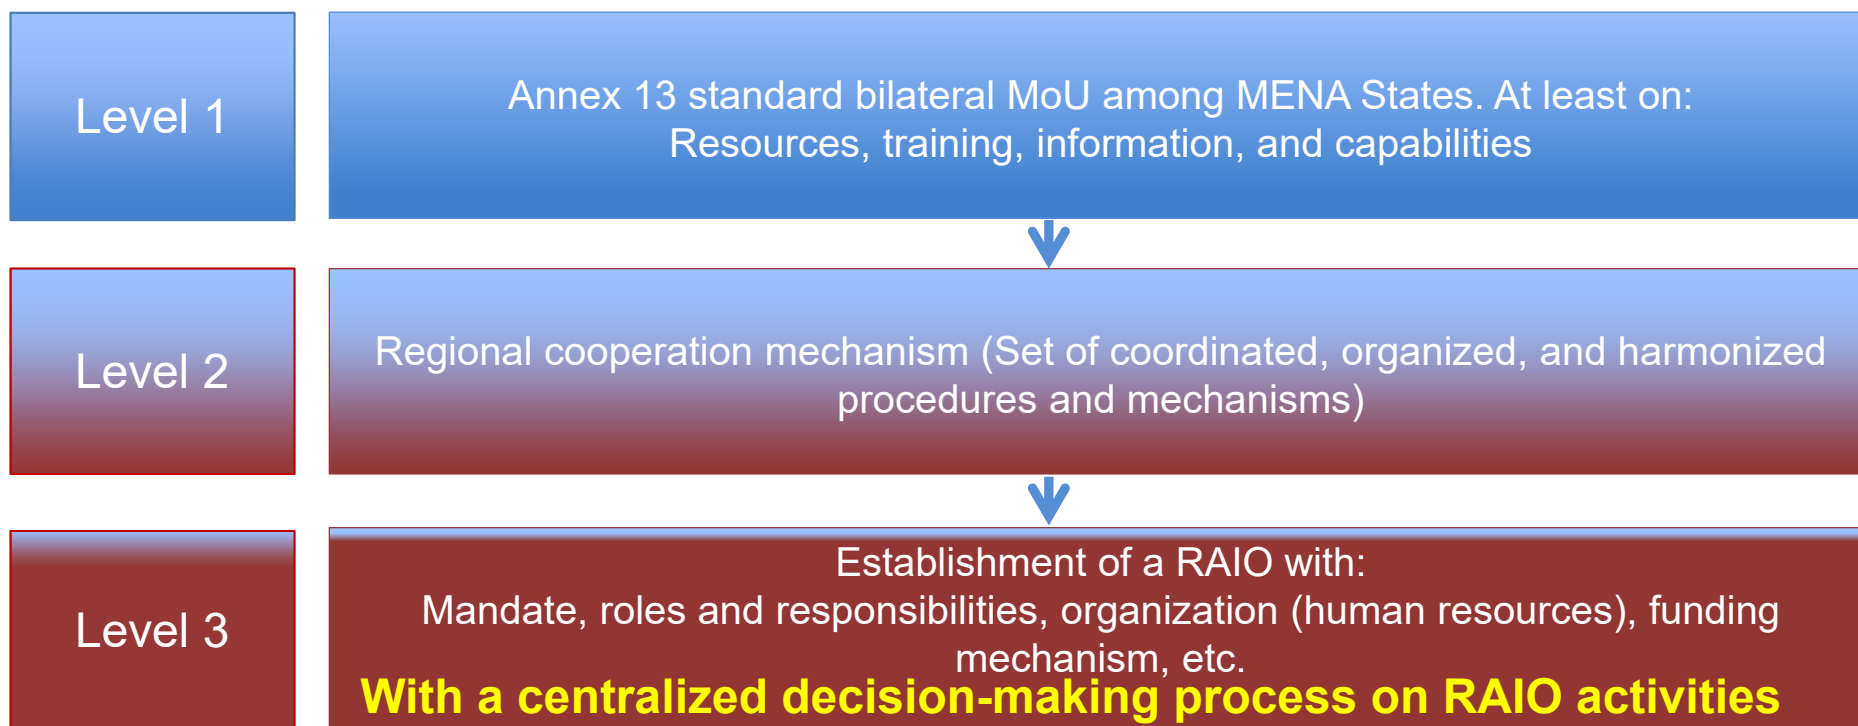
Level 1

Annex 13 standard bilateral MoU among MENA States. At least on: Resources, training, information, and capabilities

Level 2

Regional cooperation mechanism (Set of coordinated, organized, and harmonized procedures and mechanisms)

Level 3

Establishment of a RAIO with:
Mandate, roles and responsibilities, organization (human resources), funding mechanism, etc.
With a centralized decision-making process on RAIO activities